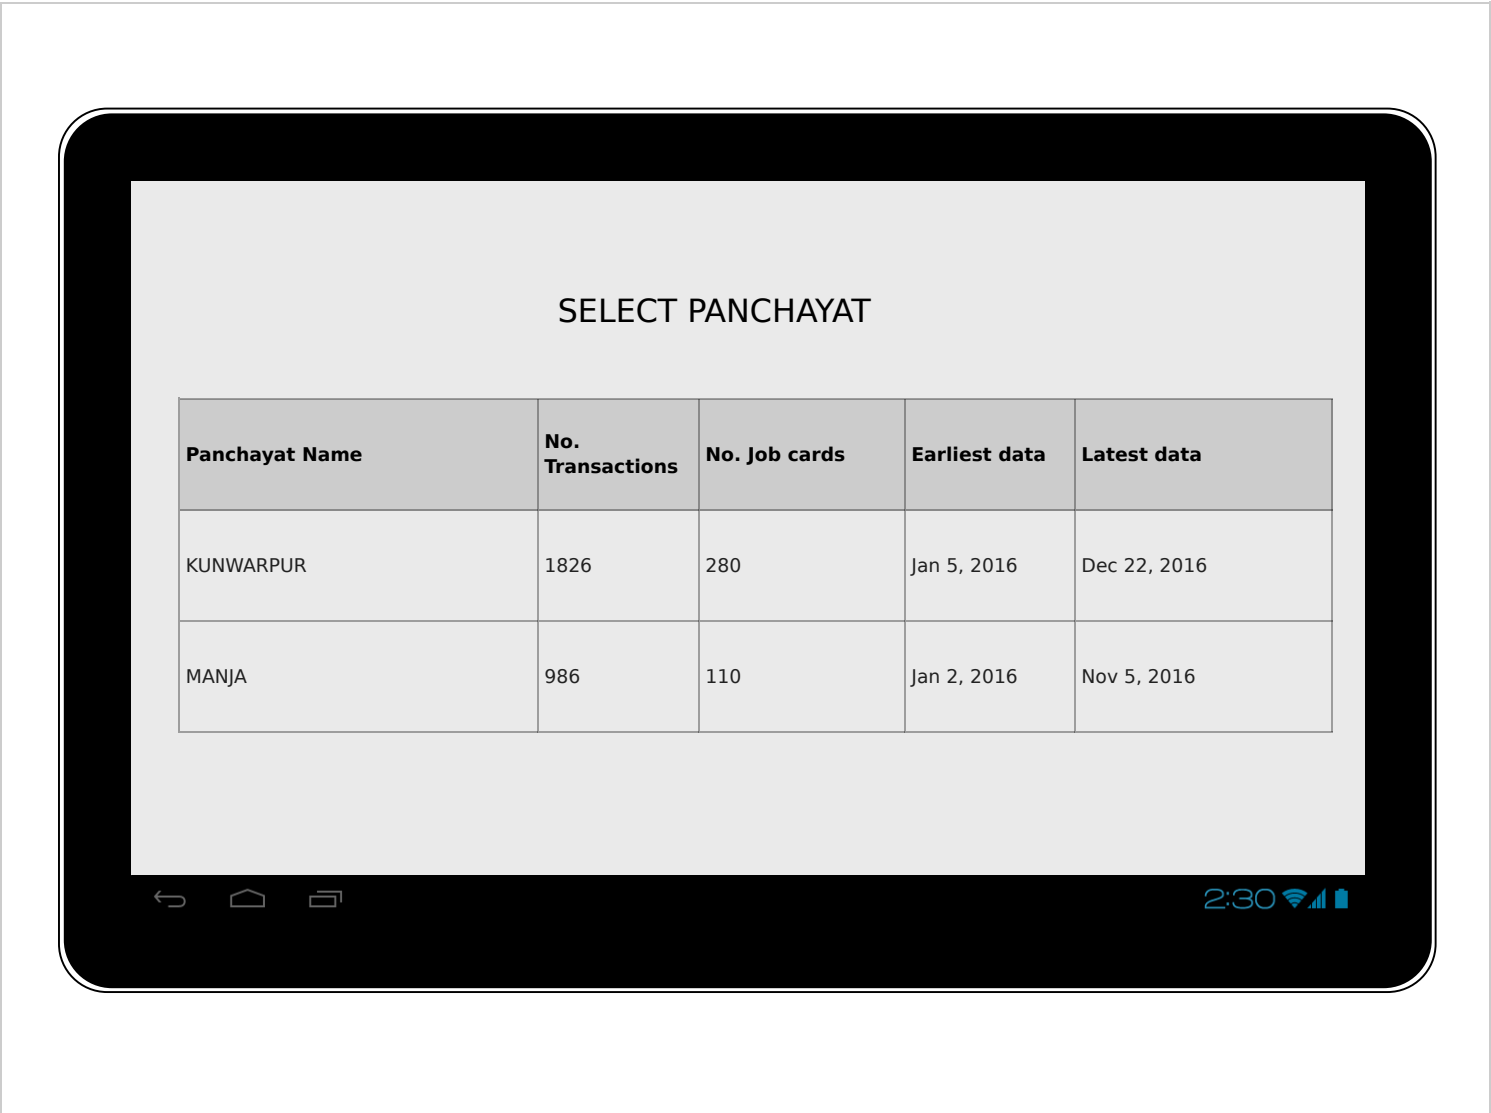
SELECT PANCHAYAT

| Panchayat Name | No. Transactions | No. Job cards | Earliest data | Latest data |
|---|---|---|---|---|
| KUNWARPUR | 1826 | 280 | Jan 5, 2016 | Dec 22, 2016 |
| MANJA | 986 | 110 | Jan 2, 2016 | Nov 5, 2016 |

2:30